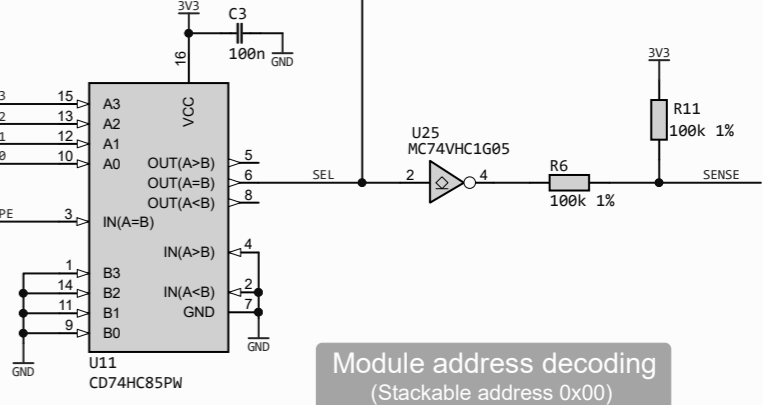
3V3
C3
100n
GND
16
VCC
3
15
A3
2
13
A2
1
12
A1
0
10
A0
OUT(A>B)
5
OUT(A=B)
6
OUT(A<B)
8
PE
3
IN(A=B)
IN(A>B)
4
1
B3
14
B2
IN(A<B)
2
11
B1
GND
7
9
B0
GND
GND
U11
CD74HC85PW
SEL
U25
MC74VHC1G05
2
4
R6
100k 1%
3V3
R11
100k 1%
SENSE
Module address decoding
(Stackable address 0x00)